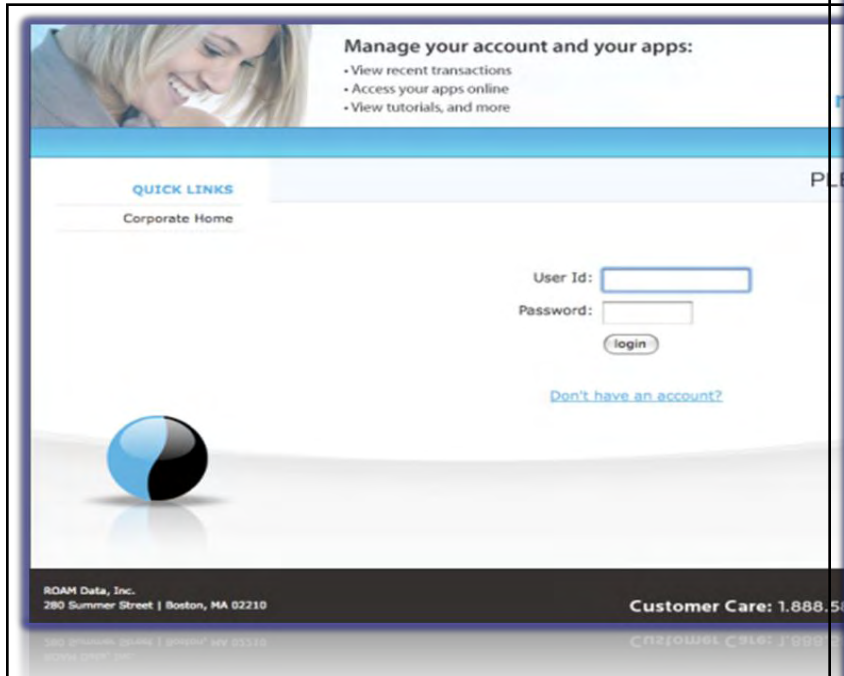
Manage your account and your apps:
• View recent transactions
• Access your apps online
• View tutorials, and more

QUICK LINKS

Corporate Home

PL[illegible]

User Id:

Password:

login

Don't have an account?

ROAM Data, Inc.
280 Summer Street | Boston, MA 02210

Customer Care: 1.888.5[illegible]